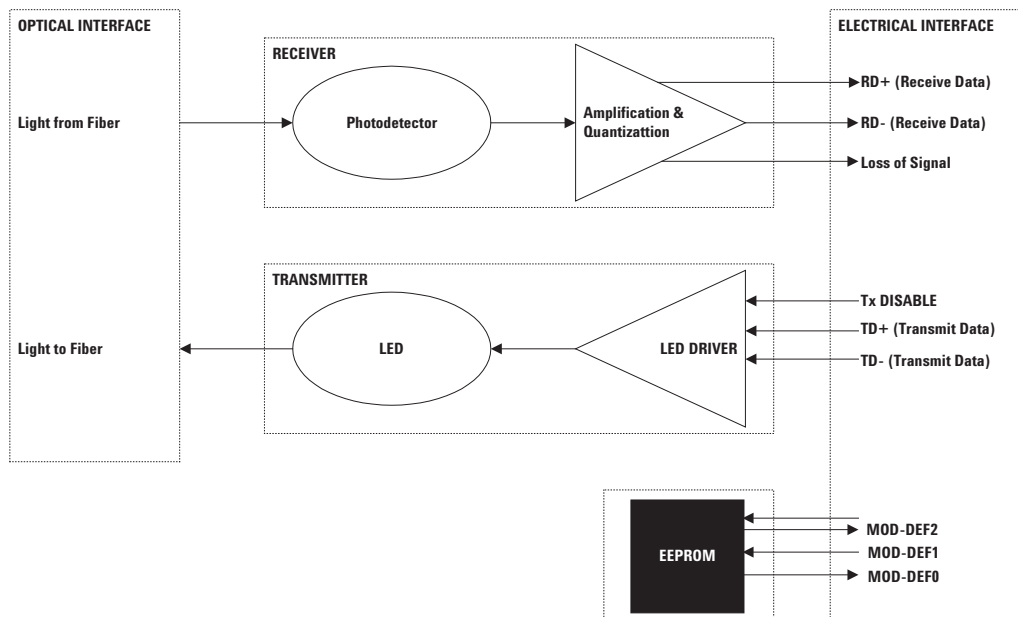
OPTICAL INTERFACE

RECEIVER

ELECTRICAL INTERFACE

Light from Fiber

Photodetector

Amplification & Quantizattion

RD+ (Receive Data)

RD- (Receive Data)

Loss of Signal

TRANSMITTER

Tx DISABLE

TD+ (Transmit Data)

Light to Fiber

LED

LED DRIVER

TD- (Transmit Data)

EEPROM

MOD-DEF2

MOD-DEF1

MOD-DEF0